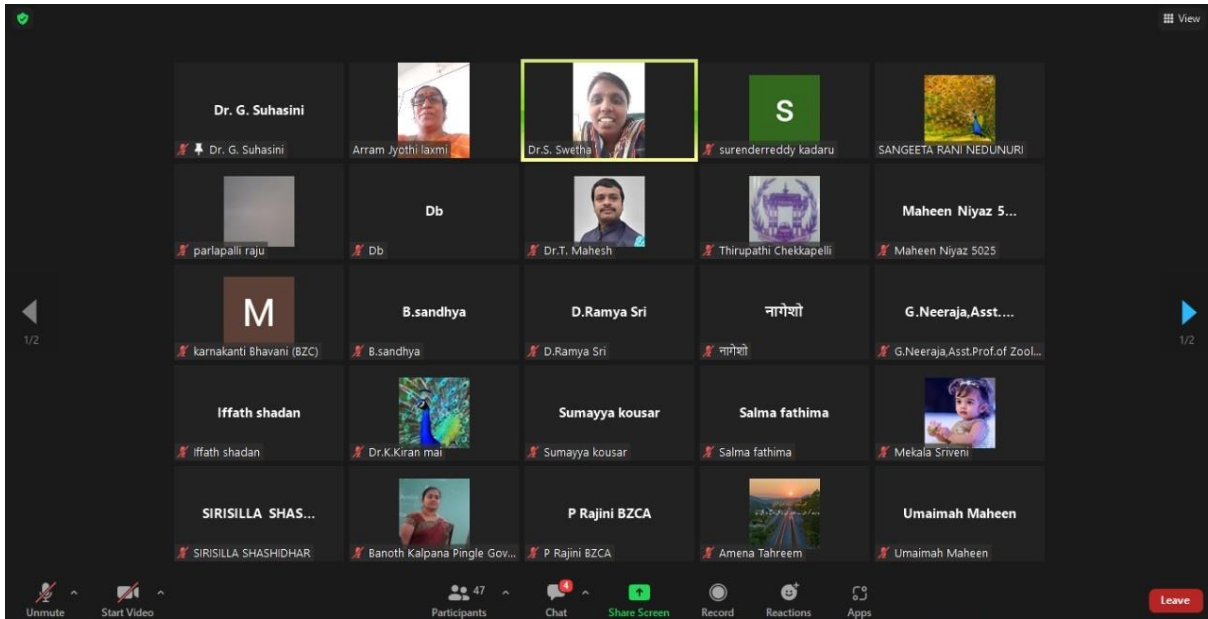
View

Dr. G. Suhasini
Dr. G. Suhasini

Arram Jyothi laxmi

Dr.S. Swetha

S
surenderreddy kadaru

SANGEETA RANI NEDUNURI

parlapalli raju

Db
Db

Dr.T. Mahesh

Thirupathi Chekkapelli

Maheen Niyaz 5...
Maheen Niyaz 5025

M
karnakanti Bhavani (BZC)

B.sandhya
B.sandhya

D.Ramya Sri
D.Ramya Sri

नागेशो
नागेशो

G.Neeraja,Asst....
G.Neeraja,Asst.Prof.of Zool...

Iffath shadan
Iffath shadan

Dr.K.Kiran mai

Sumayya kousar
Sumayya kousar

Salma fathima
Salma fathima

Mekala Sriveni

SIRISILLA SHAS...
SIRISILLA SHASHIDHAR

Banoth Kalpana Pingle Gov...

P Rajini BZCA
P Rajini BZCA

Amena Tahreem

Umaimah Maheen
Umaimah Maheen

1/2
1/2

Unmute
Start Video
47
Participants
4
Chat
Share Screen
Record
Reactions
Apps
Leave